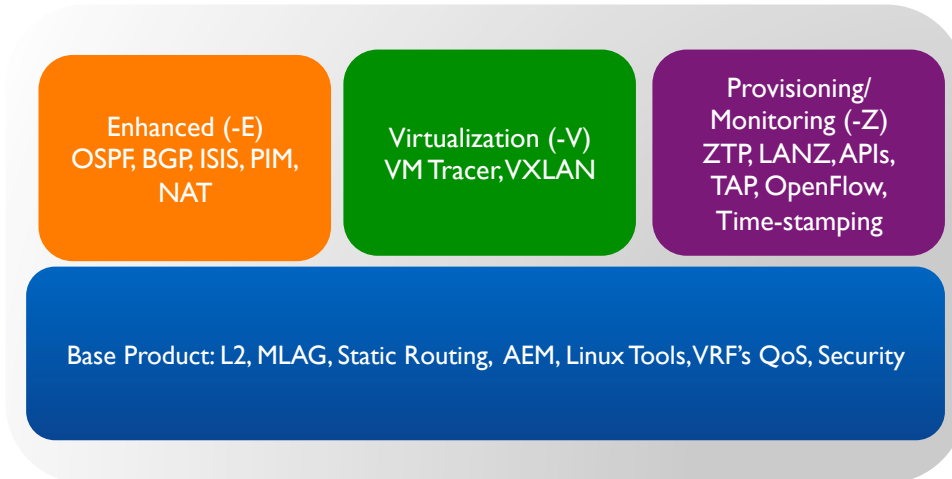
Enhanced (-E)
OSPF, BGP, ISIS, PIM, NAT

Virtualization (-V)
VM Tracer, VXLAN

Provisioning/
Monitoring (-Z)
ZTP, LANZ, APIs, TAP, OpenFlow, Time-stamping

Base Product: L2, MLAG, Static Routing, AEM, Linux Tools, VRF's QoS, Security